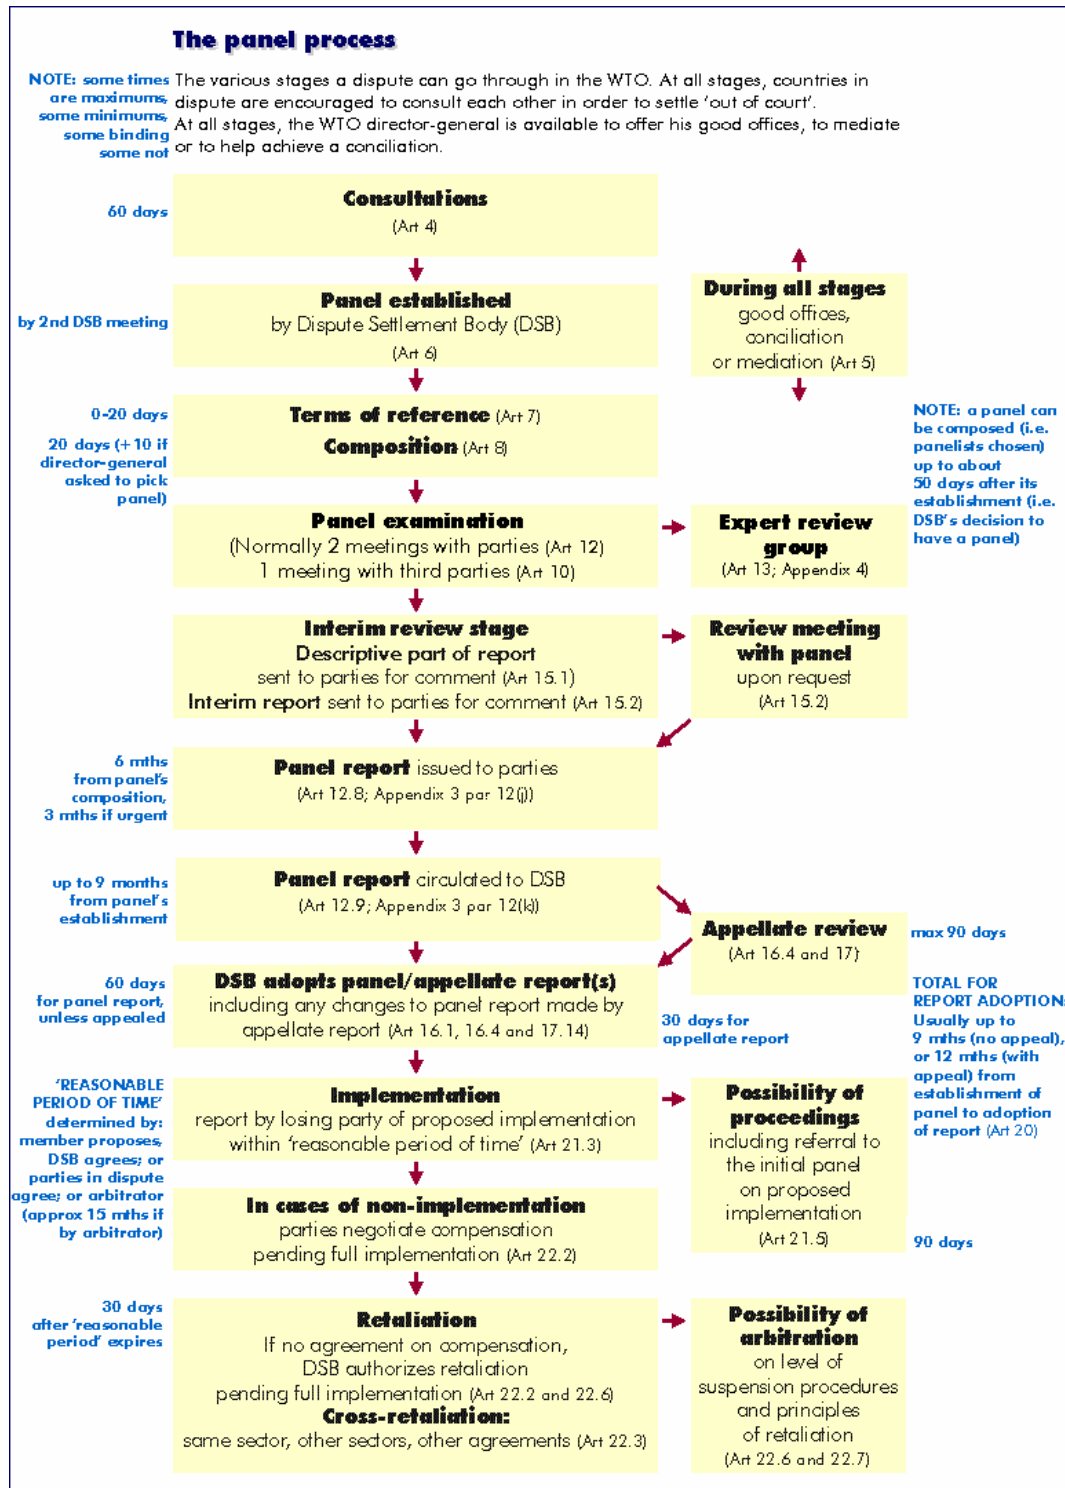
The panel process

NOTE: some times are maximums, some minimums, some binding some not

The various stages a dispute can go through in the WTO. At all stages, countries in dispute are encouraged to consult each other in order to settle 'out of court'. At all stages, the WTO director-general is available to offer his good offices, to mediate or to help achieve a conciliation.

60 days

Consultations
(Art 4)

by 2nd DSB meeting

Panel established
by Dispute Settlement Body (DSB)
(Art 6)

During all stages
good offices, conciliation or mediation (Art 5)

0-20 days

Terms of reference (Art 7)

20 days (+10 if director-general asked to pick panel)

Composition (Art 8)

NOTE: a panel can be composed (i.e. panelists chosen) up to about 30 days after its establishment (i.e. DSB's decision to have a panel)

Panel examination
(Normally 2 meetings with parties (Art 12)
1 meeting with third parties (Art 10)

Expert review group
(Art 13; Appendix 4)

Interim review stage
Descriptive part of report
sent to parties for comment (Art 15.1)
Interim report sent to parties for comment (Art 15.2)

Review meeting with panel
upon request
(Art 15.2)

6 mths from panel's composition, 3 mths if urgent

Panel report issued to parties
(Art 12.8; Appendix 3 par 12(j))

up to 9 months from panel's establishment

Panel report circulated to DSB
(Art 12.9; Appendix 3 par 12(k))

Appellate review
(Art 16.4 and 17)

max 90 days

60 days for panel report, unless appealed

DSB adopts panel/appellate report(s)
including any changes to panel report made by appellate report (Art 16.1, 16.4 and 17.14)

30 days for appellate report

TOTAL FOR REPORT ADOPTION:
Usually up to 9 mths (no appeal), or 12 mths (with appeal) from establishment of panel to adoption of report (Art 20)

'REASONABLE PERIOD OF TIME' determined by: member proposes, DSB agrees; or parties in dispute agree; or arbitrator (approx 15 mths if by arbitrator)

Implementation
report by losing party of proposed implementation within 'reasonable period of time' (Art 21.3)

Possibility of proceedings
including referral to the initial panel on proposed implementation
(Art 21.5)

In cases of non-implementation
parties negotiate compensation
pending full implementation (Art 22.2)

90 days

30 days after 'reasonable period' expires

Retaliation
If no agreement on compensation,
DSB authorizes retaliation
pending full implementation (Art 22.2 and 22.6)
Cross-retaliation:
same sector, other sectors, other agreements (Art 22.3)

Possibility of arbitration
on level of suspension procedures and principles of retaliation
(Art 22.6 and 22.7)